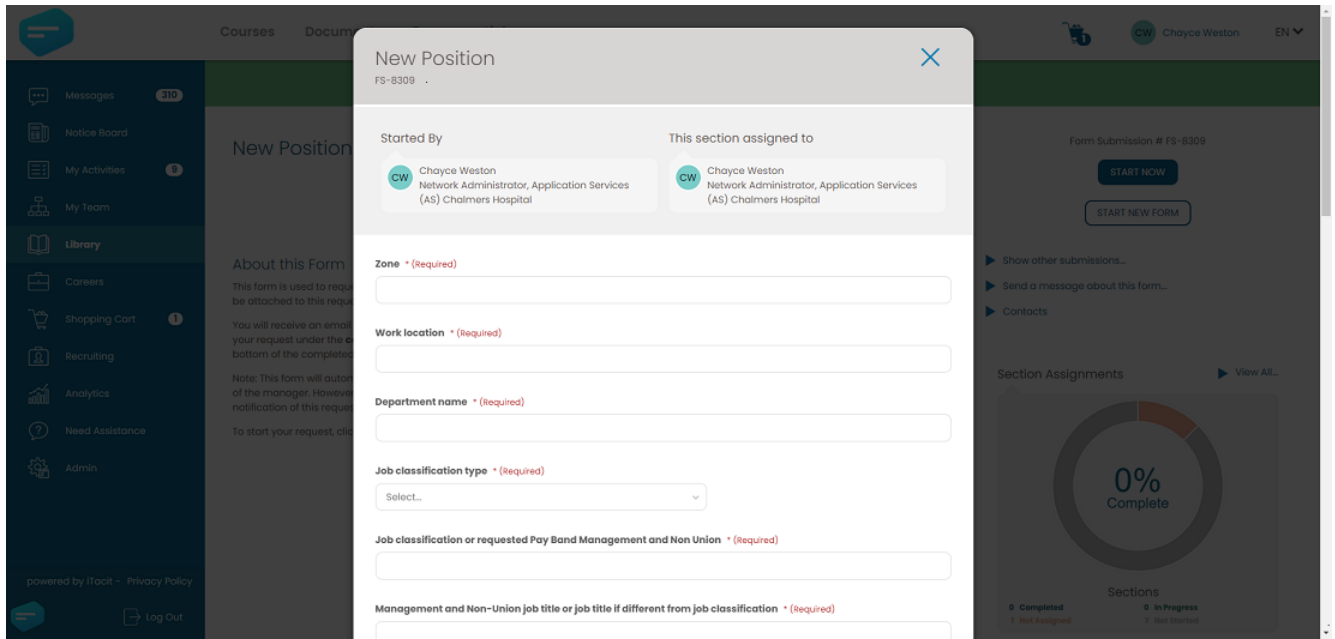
Courses Docum

CW Chayce Weston EN

Messages 210
Notice Board
My Activities 9
My Team
Library
Careers
Shopping Cart 1
Recruiting
Analytics
Need Assistance
Admin

powered by iTacit - Privacy Policy
Log Out

New Position

About this Form
This form is used to requ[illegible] be attached to this reque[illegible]

You will receive an email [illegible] your request under the c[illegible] bottom of the completed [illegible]

Note: This form will autom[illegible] of the manager. However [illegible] notification of this reque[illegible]

To start your request, clic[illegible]

New Position
FS-8309 .

Started By
CW Chayce Weston
Network Administrator, Application Services (AS) Chalmers Hospital

This section assigned to
CW Chayce Weston
Network Administrator, Application Services (AS) Chalmers Hospital

Zone * (Required)

Work location * (Required)

Department name * (Required)

Job classification type * (Required)
Select...

Job classification or requested Pay Band Management and Non Union * (Required)

Management and Non-Union job title or job title if different from job classification * (Required)

Form Submission # FS-8309
START NOW
START NEW FORM

Show other submissions...
Send a message about this form...
Contacts

Section Assignments
View All...

0%
Complete

Sections
0 Completed
0 In Progress
1 Not Assigned
1 Not Started